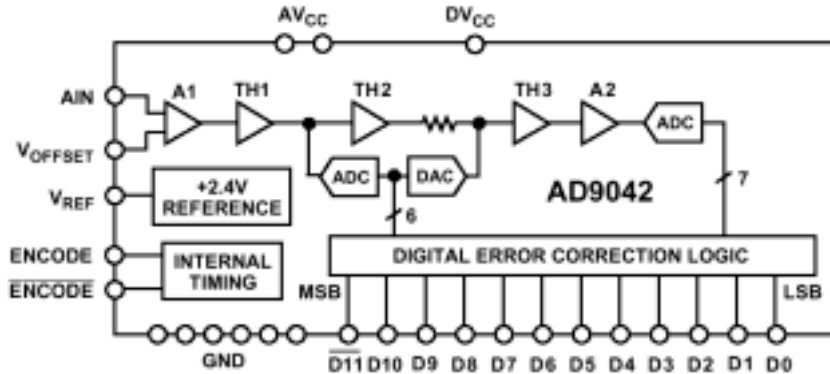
$AV_{CC}$ $DV_{CC}$

AIN

$V_{OFFSET}$

$V_{REF}$

ENCODE

$\overline{ENCODE}$

A1 TH1 TH2 TH3 A2 ADC

ADC DAC

+2.4V REFERENCE

AD9042

7

6

INTERNAL TIMING

DIGITAL ERROR CORRECTION LOGIC

MSB LSB

GND

$\overline{D11}$ D10 D9 D8 D7 D6 D5 D4 D3 D2 D1 D0